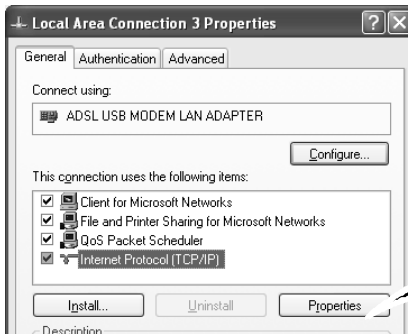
Local Area Connection 3 Properties

?

X

General

Authentication

Advanced

Connect using:

ADSL USB MODEM LAN ADAPTER

Configure...

This connection uses the following items:

Client for Microsoft Networks

File and Printer Sharing for Microsoft Networks

QoS Packet Scheduler

Internet Protocol (TCP/IP)

Install...

Uninstall

Properties

Description